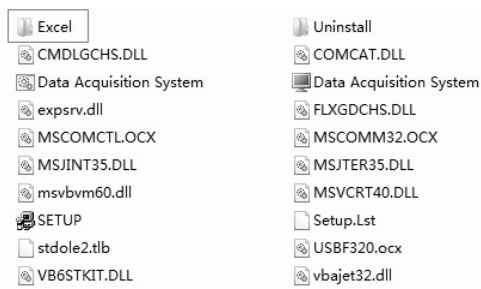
Excel
CMDLGCHS.DLL
Data Acquisition System
expsrv.dll
MSCOMCTL.OCX
MSJINT35.DLL
msvbvm60.dll
SETUP
stdole2.tlb
VB6STKIT.DLL

Uninstall
COMCAT.DLL
Data Acquisition System
FLXGDCHS.DLL
MSCOMM32.OCX
MSJTER35.DLL
MSVCRT40.DLL
Setup.Lst
USBF320.ocx
vbajet32.dll